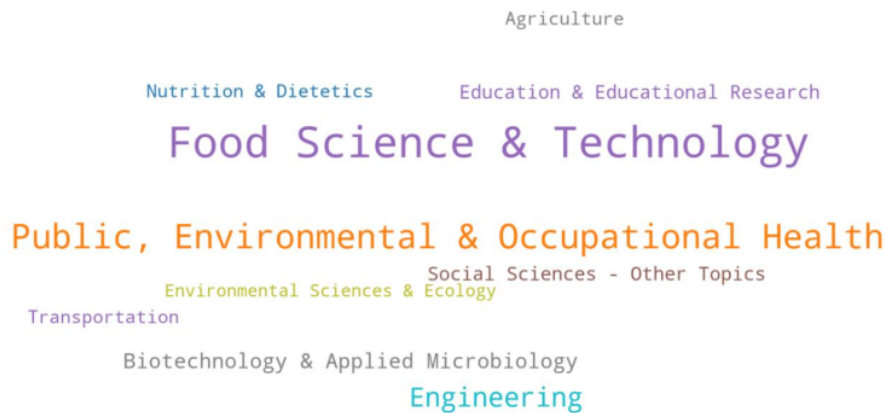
Agriculture

Nutrition & Dietetics

Education & Educational Research

Food Science & Technology

Public, Environmental & Occupational Health

Social Sciences - Other Topics

Environmental Sciences & Ecology

Transportation

Biotechnology & Applied Microbiology

Engineering